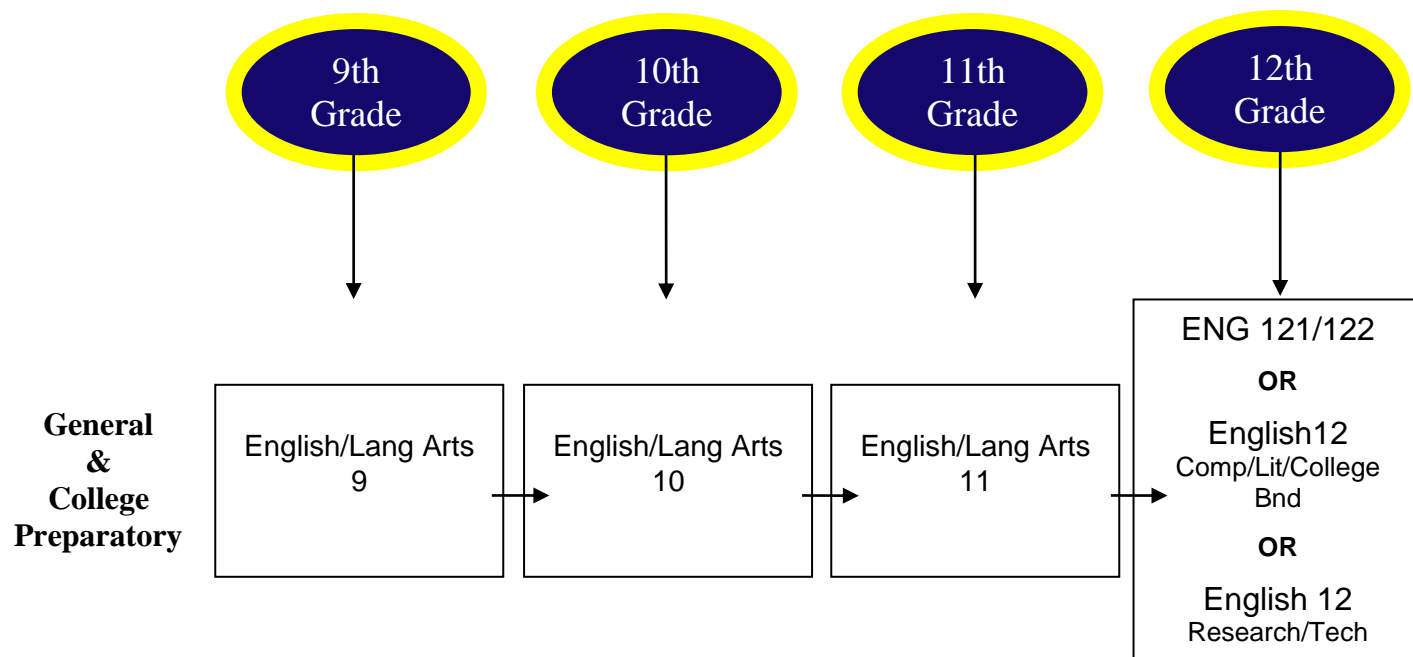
9th Grade

10th Grade

11th Grade

12th Grade

General & College Preparatory

English/Lang Arts 9

English/Lang Arts 10

English/Lang Arts 11

ENG 121/122

OR

English12
Comp/Lit/College Bnd

OR

English 12
Research/Tech